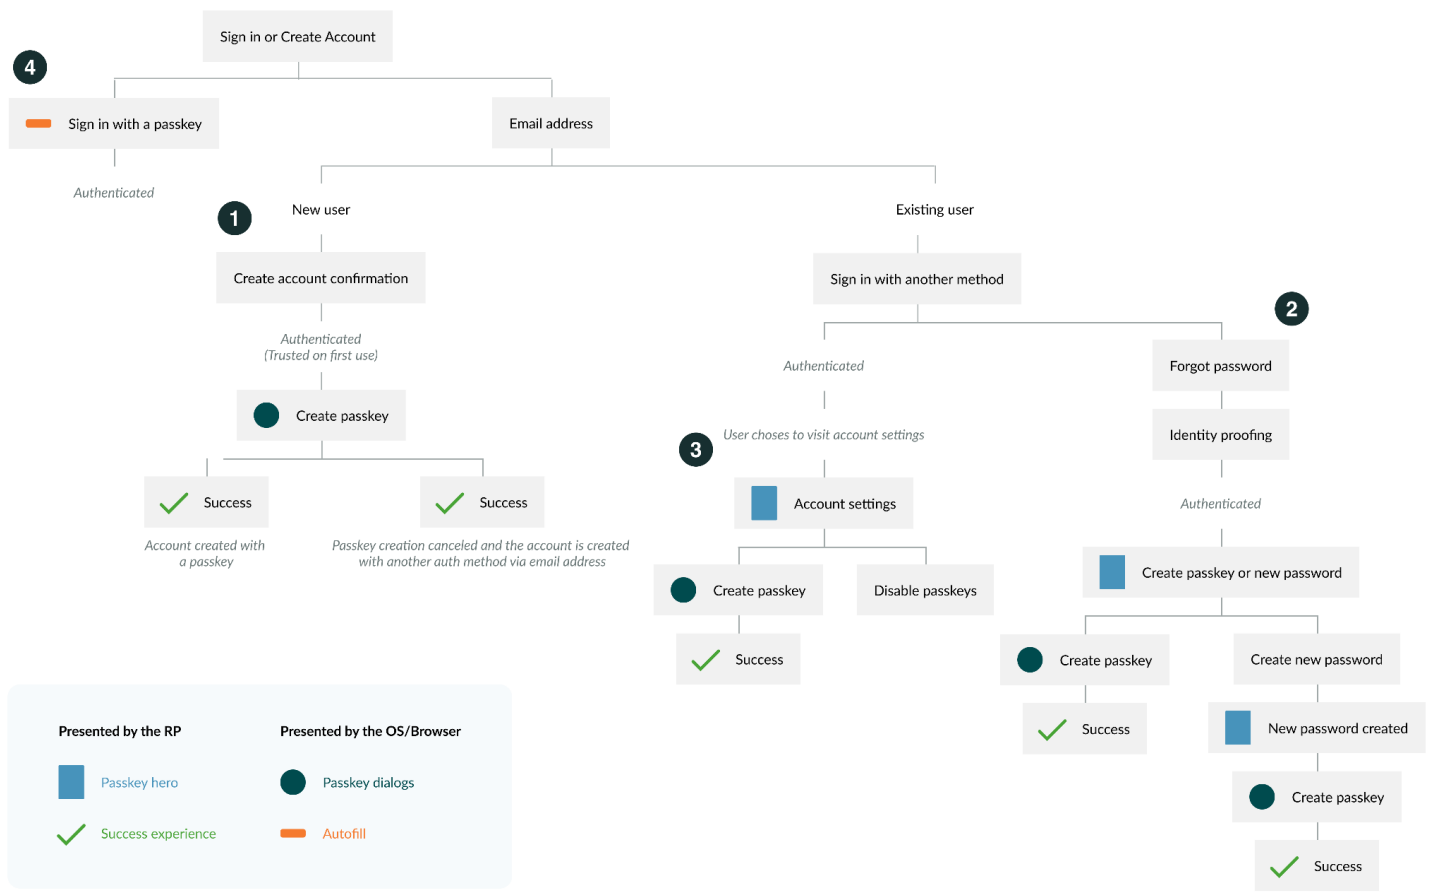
Sign in or Create Account

4

Sign in with a passkey

Authenticated

Email address

1

New user

Create account confirmation

Authenticated
(Trusted on first use)

Create passkey

Success

Account created with a passkey

Success

Passkey creation canceled and the account is created with another auth method via email address

Existing user

Sign in with another method

2

Authenticated

User choses to visit account settings

3

Account settings

Create passkey

Success

Disable passkeys

Forgot password

Identity proofing

Authenticated

Create passkey or new password

Create passkey

Success

Create new password

New password created

Create passkey

Success

Presented by the RP

Passkey hero

Success experience

Presented by the OS/Browser

Passkey dialogs

Autofill